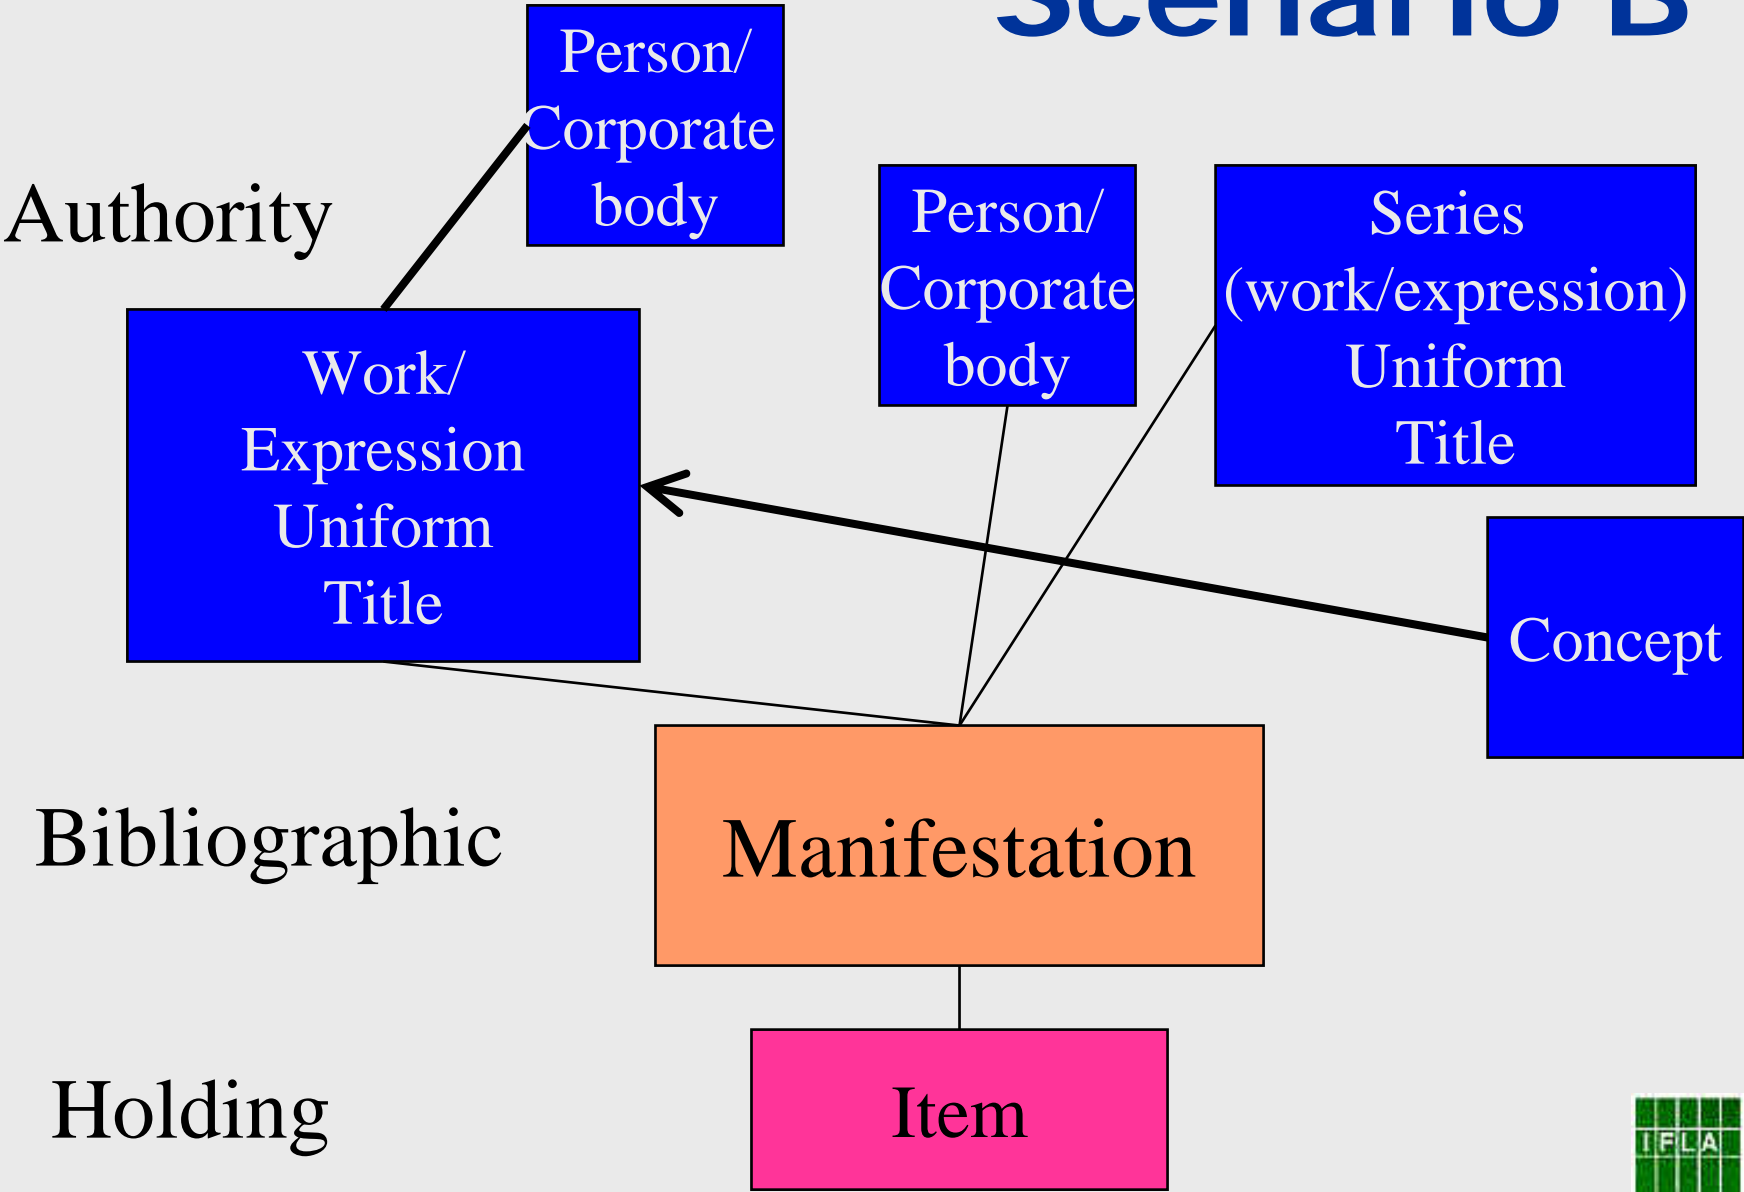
Scenario B

Person/ Corporate body

Authority

Person/ Corporate body

Series (work/expression) Uniform Title

Work/ Expression Uniform Title

Concept

Bibliographic

Manifestation

Holding

Item

IFLA